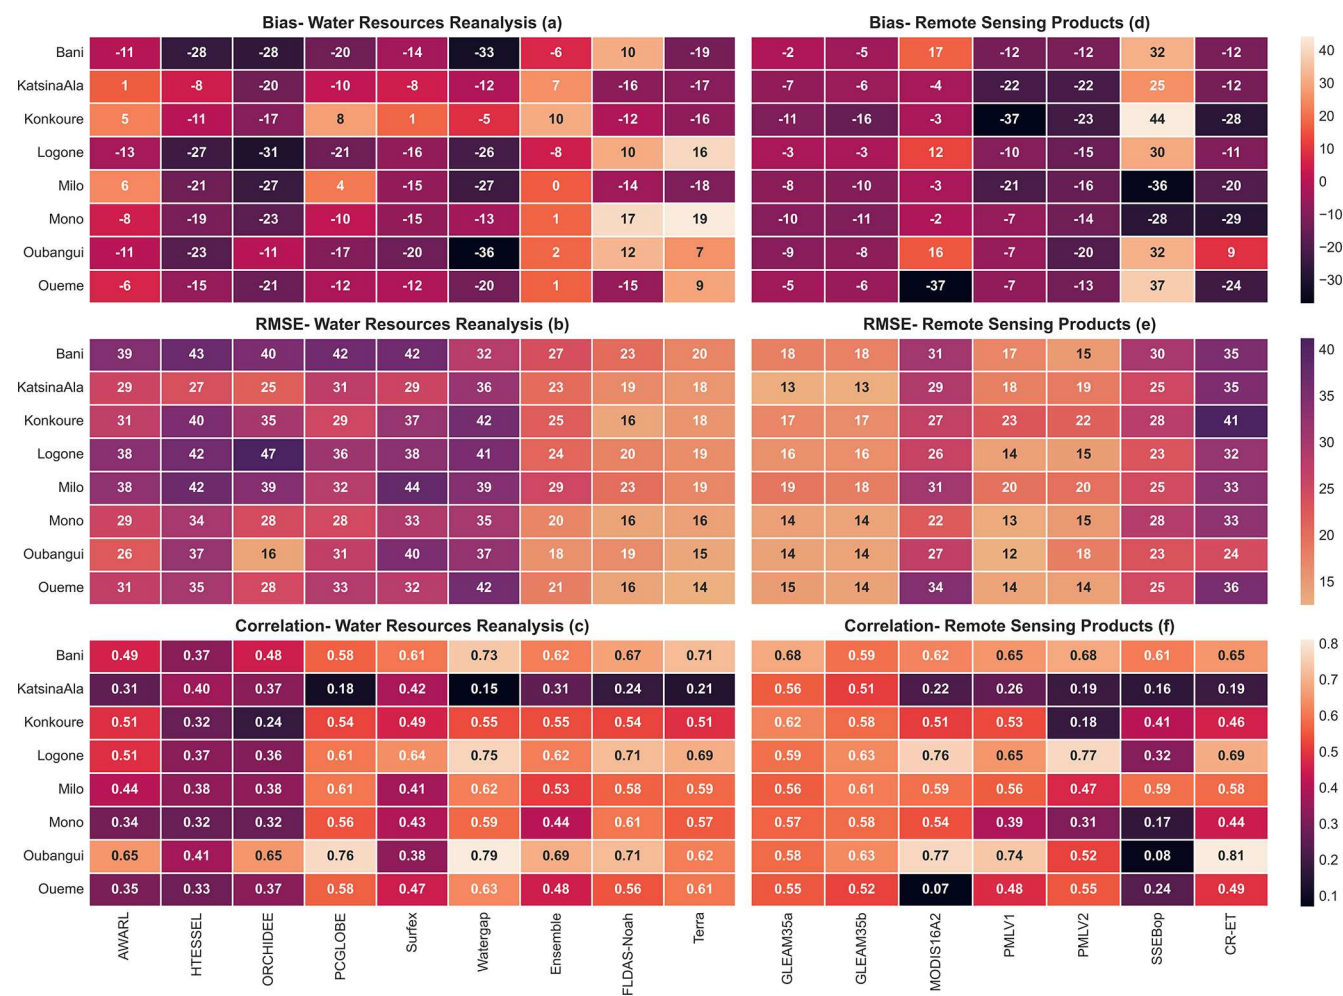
Bias- Water Resources Reanalysis (a)

| | | | | | | | | | |
|---|---|---|---|---|---|---|---|---|---|
| Bani | -11 | -28 | -28 | -20 | -14 | -33 | -6 | 10 | -19 |
| KatsinaAla | 1 | -8 | -20 | -10 | -8 | -12 | 7 | -16 | -17 |
| Konkoure | 5 | -11 | -17 | 8 | 1 | -5 | 10 | -12 | -16 |
| Logone | -13 | -27 | -31 | -21 | -16 | -26 | -8 | 10 | 16 |
| Milo | 6 | -21 | -27 | 4 | -15 | -27 | 0 | -14 | -18 |
| Mono | -8 | -19 | -23 | -10 | -15 | -13 | 1 | 17 | 19 |
| Oubangui | -11 | -23 | -11 | -17 | -20 | -36 | 2 | 12 | 7 |
| Oueme | -6 | -15 | -21 | -12 | -12 | -20 | 1 | -15 | 9 |

Bias- Remote Sensing Products (d)

| | | | | | | |
|---|---|---|---|---|---|---|
| -2 | -5 | 17 | -12 | -12 | 32 | -12 |
| -7 | -6 | -4 | -22 | -22 | 25 | -12 |
| -11 | -16 | -3 | -37 | -23 | 44 | -28 |
| -3 | -3 | 12 | -10 | -15 | 30 | -11 |
| -8 | -10 | -3 | -21 | -16 | -36 | -20 |
| -10 | -11 | -2 | -7 | -14 | -28 | -29 |
| -9 | -8 | 16 | -7 | -20 | 32 | 9 |
| -5 | -6 | -37 | -7 | -13 | 37 | -24 |

40 30 20 10 0 −10 −20 −30

RMSE- Water Resources Reanalysis (b)

| | | | | | | | | | |
|---|---|---|---|---|---|---|---|---|---|
| Bani | 39 | 43 | 40 | 42 | 42 | 32 | 27 | 23 | 20 |
| KatsinaAla | 29 | 27 | 25 | 31 | 29 | 36 | 23 | 19 | 18 |
| Konkoure | 31 | 40 | 35 | 29 | 37 | 42 | 25 | 16 | 18 |
| Logone | 38 | 42 | 47 | 36 | 38 | 41 | 24 | 20 | 19 |
| Milo | 38 | 42 | 39 | 32 | 44 | 39 | 29 | 23 | 19 |
| Mono | 29 | 34 | 28 | 28 | 33 | 35 | 20 | 16 | 16 |
| Oubangui | 26 | 37 | 16 | 31 | 40 | 37 | 18 | 19 | 15 |
| Oueme | 31 | 35 | 28 | 33 | 32 | 42 | 21 | 16 | 14 |

RMSE- Remote Sensing Products (e)

| | | | | | | |
|---|---|---|---|---|---|---|
| 18 | 18 | 31 | 17 | 15 | 30 | 35 |
| 13 | 13 | 29 | 18 | 19 | 25 | 35 |
| 17 | 17 | 27 | 23 | 22 | 28 | 41 |
| 16 | 16 | 26 | 14 | 15 | 23 | 32 |
| 19 | 18 | 31 | 20 | 20 | 25 | 33 |
| 14 | 14 | 22 | 13 | 15 | 28 | 33 |
| 14 | 14 | 27 | 12 | 18 | 23 | 24 |
| 15 | 14 | 34 | 14 | 14 | 25 | 36 |

40 35 30 25 20 15

Correlation- Water Resources Reanalysis (c)

| | | | | | | | | | |
|---|---|---|---|---|---|---|---|---|---|
| Bani | 0.49 | 0.37 | 0.48 | 0.58 | 0.61 | 0.73 | 0.62 | 0.67 | 0.71 |
| KatsinaAla | 0.31 | 0.40 | 0.37 | 0.18 | 0.42 | 0.15 | 0.31 | 0.24 | 0.21 |
| Konkoure | 0.51 | 0.32 | 0.24 | 0.54 | 0.49 | 0.55 | 0.55 | 0.54 | 0.51 |
| Logone | 0.51 | 0.37 | 0.36 | 0.61 | 0.64 | 0.75 | 0.62 | 0.71 | 0.69 |
| Milo | 0.44 | 0.38 | 0.38 | 0.61 | 0.41 | 0.62 | 0.53 | 0.58 | 0.59 |
| Mono | 0.34 | 0.32 | 0.32 | 0.56 | 0.43 | 0.59 | 0.44 | 0.61 | 0.57 |
| Oubangui | 0.65 | 0.41 | 0.65 | 0.76 | 0.38 | 0.79 | 0.69 | 0.71 | 0.62 |
| Oueme | 0.35 | 0.33 | 0.37 | 0.58 | 0.47 | 0.63 | 0.48 | 0.56 | 0.61 |
| | AWARL | HTESSEL | ORCHIDEE | PCGLOBE | Surfex | Watergap | Ensemble | FLDAS-Noah | Terra |

Correlation- Remote Sensing Products (f)

| | | | | | | |
|---|---|---|---|---|---|---|
| 0.68 | 0.59 | 0.62 | 0.65 | 0.68 | 0.61 | 0.65 |
| 0.56 | 0.51 | 0.22 | 0.26 | 0.19 | 0.16 | 0.19 |
| 0.62 | 0.58 | 0.51 | 0.53 | 0.18 | 0.41 | 0.46 |
| 0.59 | 0.63 | 0.76 | 0.65 | 0.77 | 0.32 | 0.69 |
| 0.56 | 0.61 | 0.59 | 0.56 | 0.47 | 0.59 | 0.58 |
| 0.57 | 0.58 | 0.54 | 0.39 | 0.31 | 0.17 | 0.44 |
| 0.58 | 0.63 | 0.77 | 0.74 | 0.52 | 0.08 | 0.81 |
| 0.55 | 0.52 | 0.07 | 0.48 | 0.55 | 0.24 | 0.49 |
| GLEAM35a | GLEAM35b | MODIS16A2 | PMLV1 | PMLV2 | SSEBop | CR-ET |

0.8 0.7 0.6 0.5 0.4 0.3 0.2 0.1